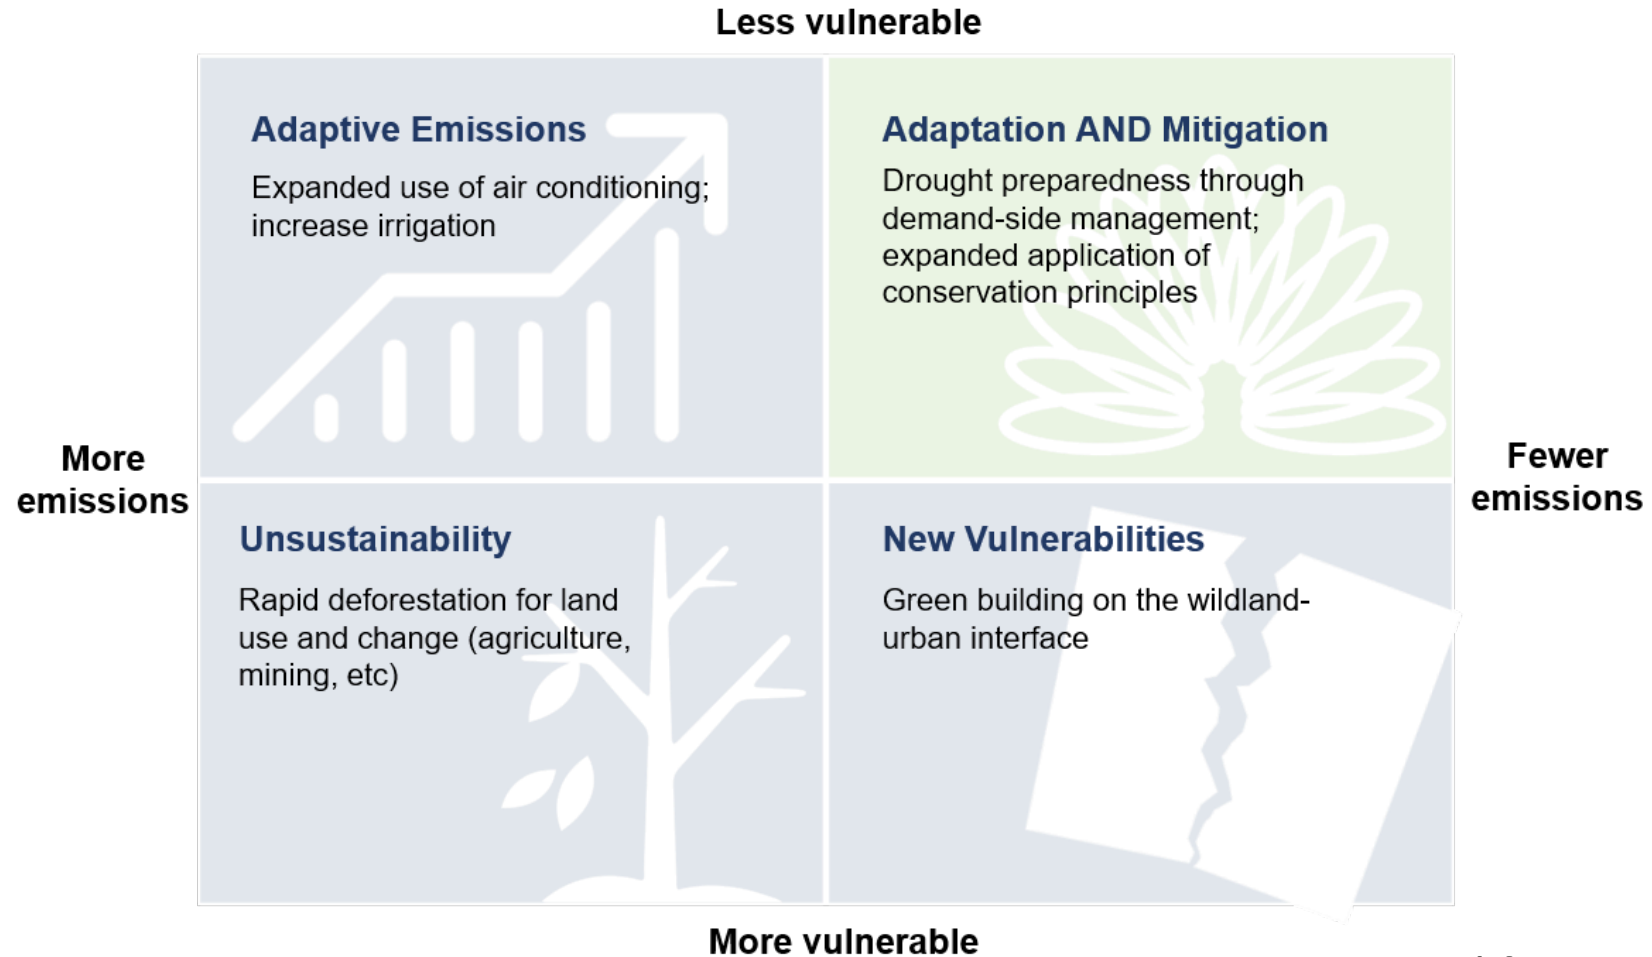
Less vulnerable

More emissions

Fewer emissions

Adaptive Emissions

Expanded use of air conditioning; increase irrigation

Adaptation AND Mitigation

Drought preparedness through demand-side management; expanded application of conservation principles

Unsustainability

Rapid deforestation for land use and change (agriculture, mining, etc)

New Vulnerabilities

Green building on the wildland-urban interface

More vulnerable